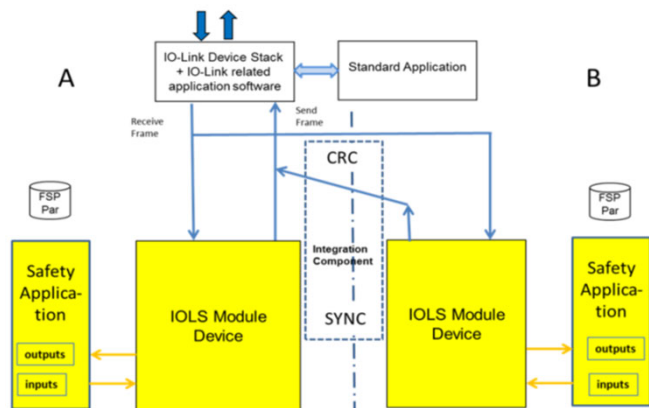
IO-Link Device Stack + IO-Link related application software

Standard Application

A

B

Receive Frame

Send Frame

CRC

FSP Par

FSP Par

Safety Application

Integration Component

IOLS Module Device

SYNC

IOLS Module Device

Safety Application

outputs

inputs

outputs

inputs